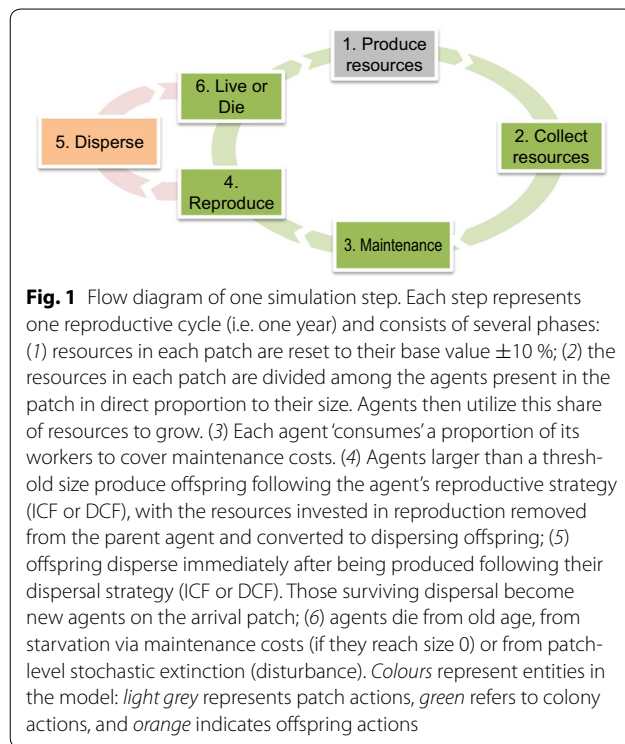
1. Produce resources

2. Collect resources

3. Maintenance

4. Reproduce

5. Disperse

6. Live or Die

**Fig. 1** Flow diagram of one simulation step. Each step represents one reproductive cycle (i.e. one year) and consists of several phases: (*1*) resources in each patch are reset to their base value ±10 %; (*2*) the resources in each patch are divided among the agents present in the patch in direct proportion to their size. Agents then utilize this share of resources to grow. (*3*) Each agent 'consumes' a proportion of its workers to cover maintenance costs. (*4*) Agents larger than a threshold size produce offspring following the agent's reproductive strategy (ICF or DCF), with the resources invested in reproduction removed from the parent agent and converted to dispersing offspring; (*5*) offspring disperse immediately after being produced following their dispersal strategy (ICF or DCF). Those surviving dispersal become new agents on the arrival patch; (*6*) agents die from old age, from starvation via maintenance costs (if they reach size 0) or from patch-level stochastic extinction (disturbance). *Colours* represent entities in the model: *light grey* represents patch actions, *green* refers to colony actions, and *orange* indicates offspring actions